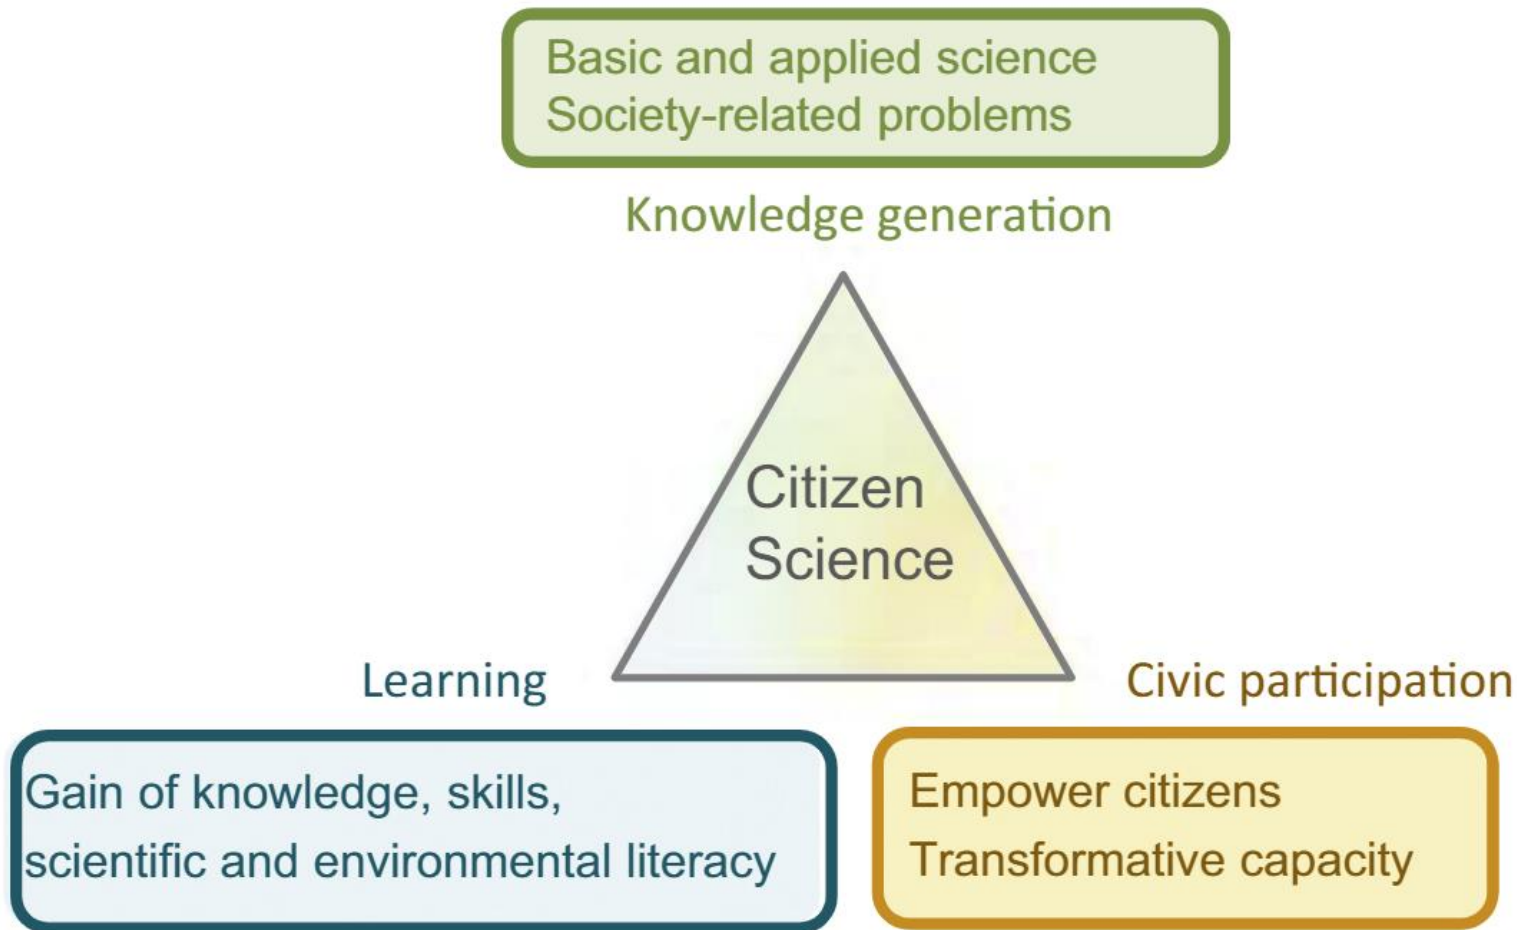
Basic and applied science
Society-related problems

Knowledge generation

Citizen Science

Learning

Civic participation

Gain of knowledge, skills, scientific and environmental literacy

Empower citizens
Transformative capacity